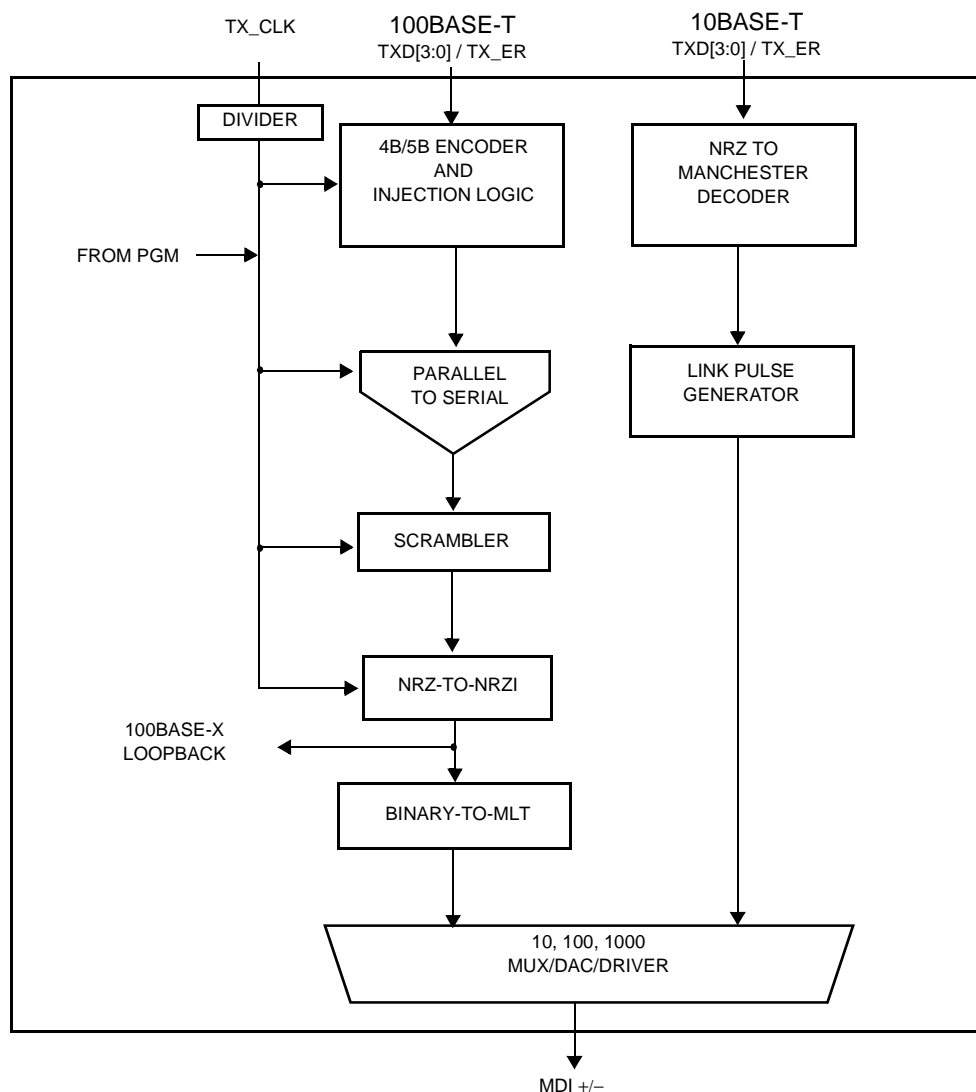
TX_CLK

100BASE-T
TXD[3:0] / TX_ER

10BASE-T
TXD[3:0] / TX_ER

DIVIDER

4B/5B ENCODER AND INJECTION LOGIC

NRZ TO MANCHESTER DECODER

FROM PGM

PARALLEL TO SERIAL

LINK PULSE GENERATOR

SCRAMBLER

NRZ-TO-NRZI

100BASE-X LOOPBACK

BINARY-TO-MLT

10, 100, 1000
MUX/DAC/DRIVER

MDI +/−